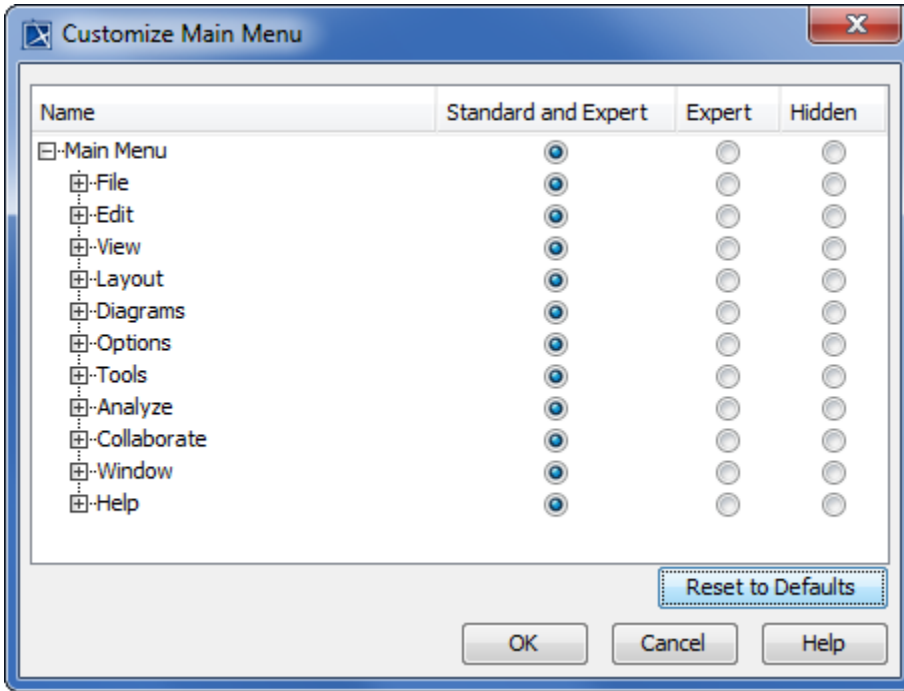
Customize Main Menu

| Name | Standard and Expert | Expert | Hidden |
|---|---|---|---|
| Main Menu | | | |
| File | | | |
| Edit | | | |
| View | | | |
| Layout | | | |
| Diagrams | | | |
| Options | | | |
| Tools | | | |
| Analyze | | | |
| Collaborate | | | |
| Window | | | |
| Help | | | |

Reset to Defaults

OK Cancel Help